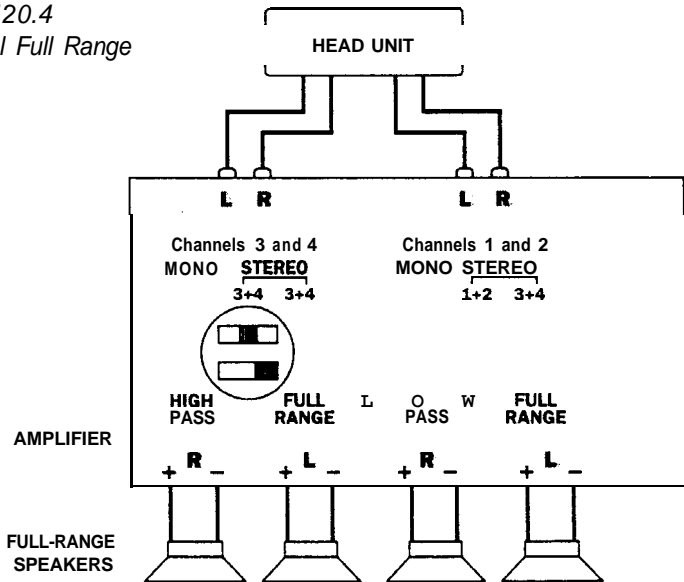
20.4
l Full Range

HEAD UNIT

L R L R

Channels 3 and 4
MONO STEREO
3+4 3+4

Channels 1 and 2
MONO STEREO
1+2 3+4

HIGH PASS

FULL RANGE

L O W PASS

FULL RANGE

AMPLIFIER

+ R –
+ L –
+ R –
+ L –

FULL-RANGE SPEAKERS